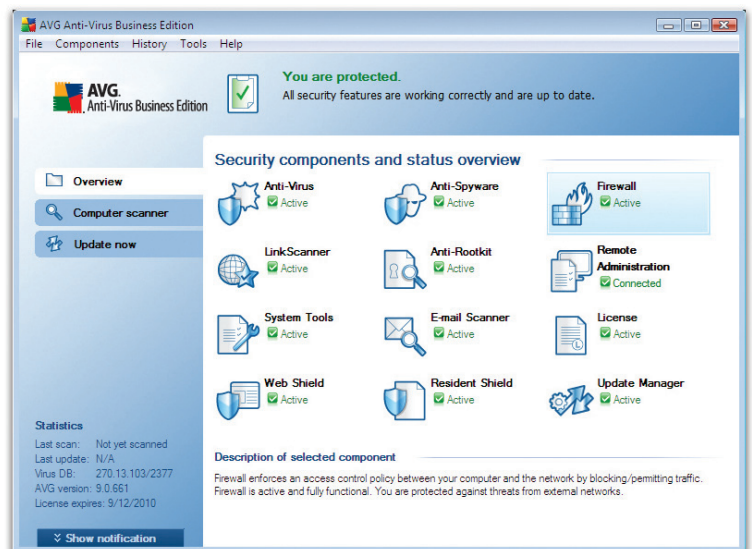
AVG Anti-Virus Business Edition

File Components History Tools Help

AVG. Anti-Virus Business Edition

You are protected.
All security features are working correctly and are up to date.

Overview
Computer scanner
Update now

Security components and status overview

Anti-Virus
Active

Anti-Spyware
Active

Firewall
Active

LinkScanner
Active

Anti-Rootkit
Active

Remote Administration
Connected

System Tools
Active

E-mail Scanner
Active

License
Active

Web Shield
Active

Resident Shield
Active

Update Manager
Active

Statistics
Last scan: Not yet scanned
Last update: N/A
Virus DB: 270.13.103/2377
AVG version: 9.0.661
License expires: 9/12/2010

Description of selected component

Firewall enforces an access control policy between your computer and the network by blocking/permitting traffic. Firewall is active and fully functional. You are protected against threats from external networks.

Show notification